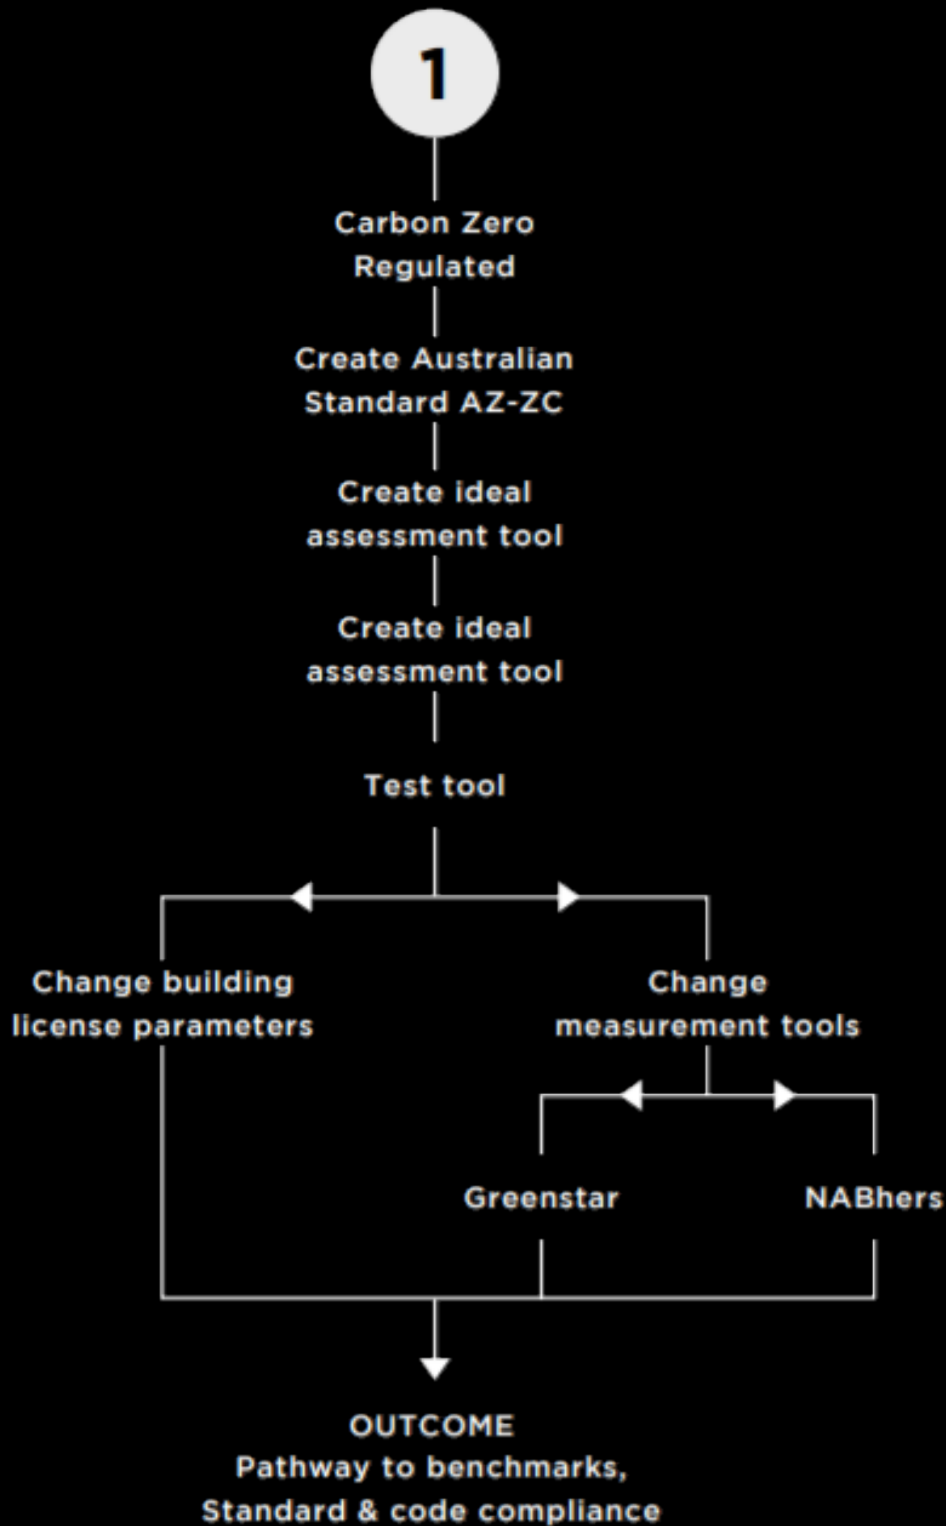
1

Carbon Zero Regulated

Create Australian Standard AZ-ZC

Create ideal assessment tool

Create ideal assessment tool

Test tool

Change building license parameters

Change measurement tools

Greenstar

NABhers

OUTCOME
Pathway to benchmarks, Standard & code compliance